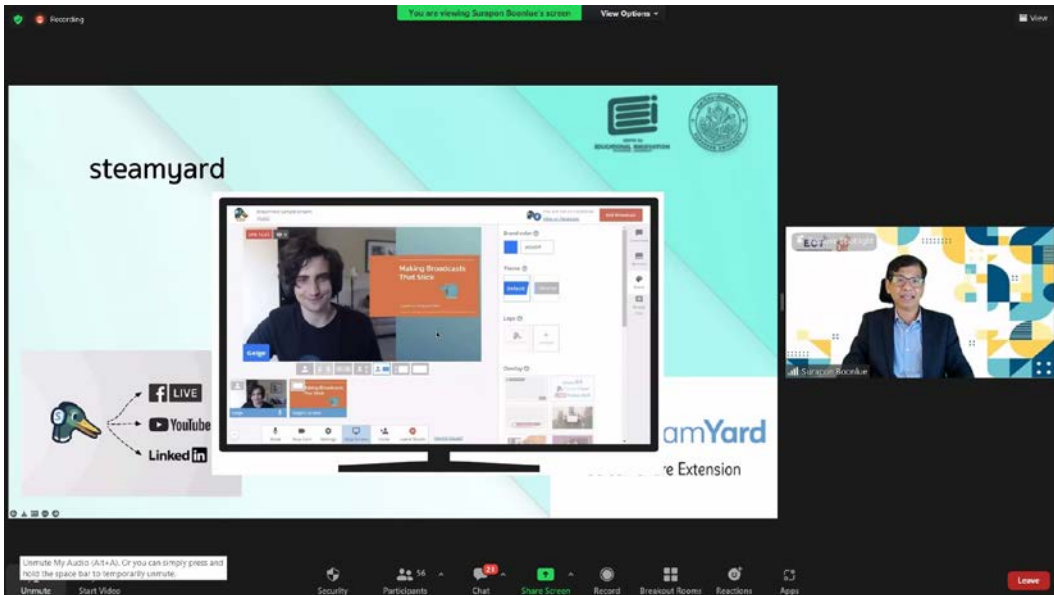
Recording

You are viewing Surapon Boonlue's screen

View Options

View

steamyard

Making Broadcasts That Stick

Gaige

LIVE

YouTube

Linked in

amYard

e Extension

ECT

Surapon Boonlue

Unmute My Audio (Alt+A). Or you can simply press and hold the space bar to temporarily unmute.

Unmute

Start Video

Security

56

Participants

23

Chat

Share Screen

Record

Breakout Rooms

Reactions

Apps

Leave